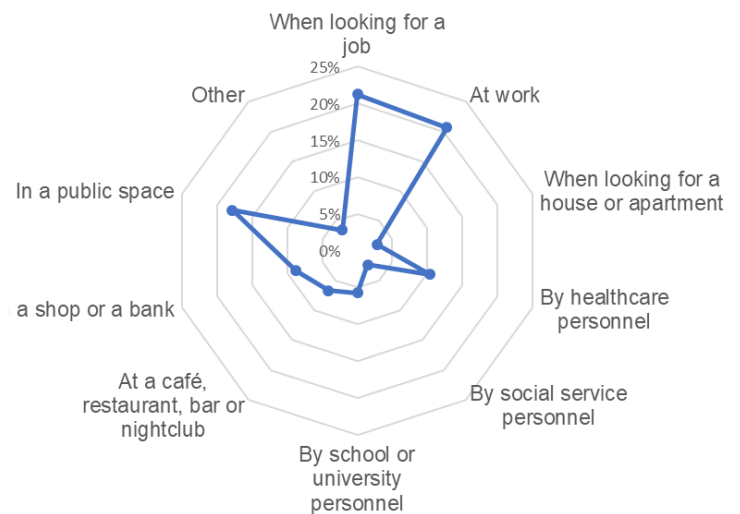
When looking for a job

25%
20%
15%
10%
5%
0%

At work

When looking for a house or apartment

By healthcare personnel

By social service personnel

By school or university personnel

At a café, restaurant, bar or nightclub

a shop or a bank

In a public space

Other